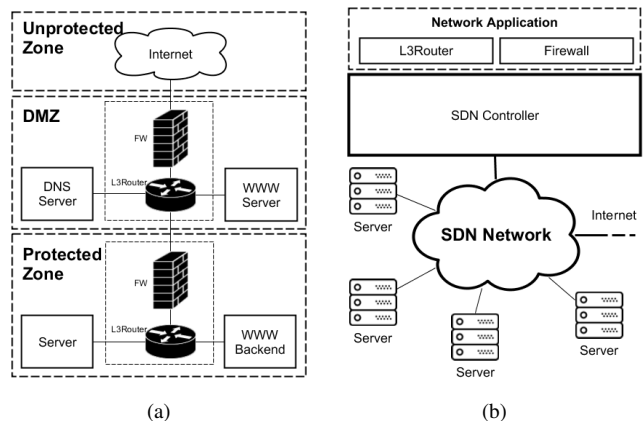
Unprotected Zone

Internet

DMZ

FW

L3Router

DNS Server

WWW Server

Protected Zone

FW

L3Router

Server

WWW Backend

(a)

Network Application

L3Router

Firewall

SDN Controller

Server

Internet

SDN Network

Server

Server

Server

Server

(b)